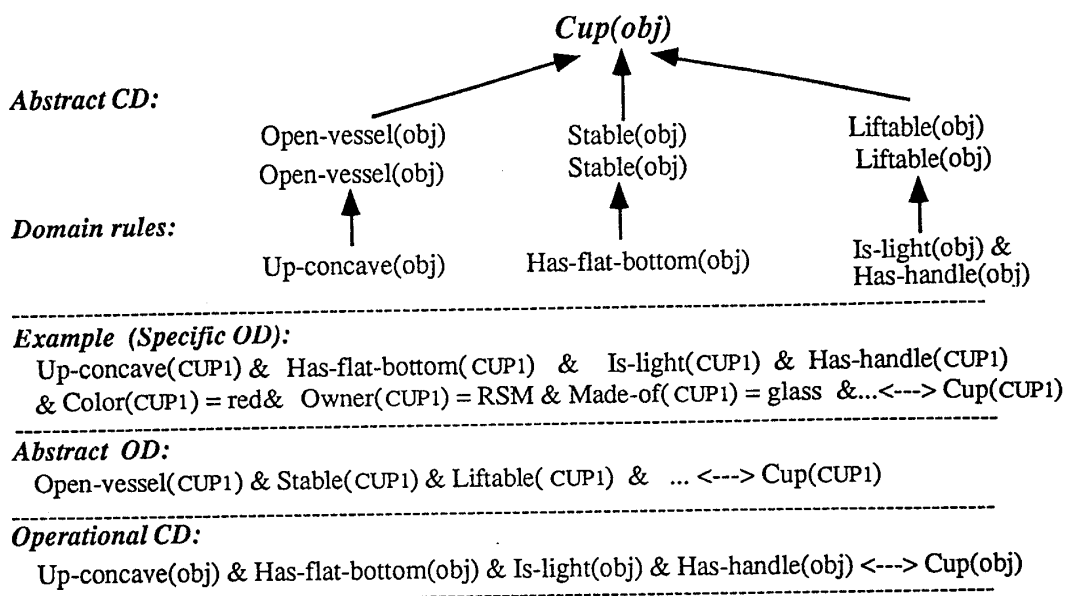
*Cup(obj)*

*Abstract CD:*

Open-vessel(obj)

Stable(obj)

Liftable(obj)

Open-vessel(obj)

Stable(obj)

Liftable(obj)

*Domain rules:*

Up-concave(obj)

Has-flat-bottom(obj)

Is-light(obj) & Has-handle(obj)

*Example (Specific OD):*

Up-concave(CUP1) & Has-flat-bottom(CUP1) & Is-light(CUP1) & Has-handle(CUP1) & Color(CUP1) = red& Owner(CUP1) = RSM & Made-of(CUP1) = glass &...<---> Cup(CUP1)

*Abstract OD:*

Open-vessel(CUP1) & Stable(CUP1) & Liftable(CUP1) & ... <---> Cup(CUP1)

*Operational CD:*

Up-concave(obj) & Has-flat-bottom(obj) & Is-light(obj) & Has-handle(obj) <---> Cup(obj)